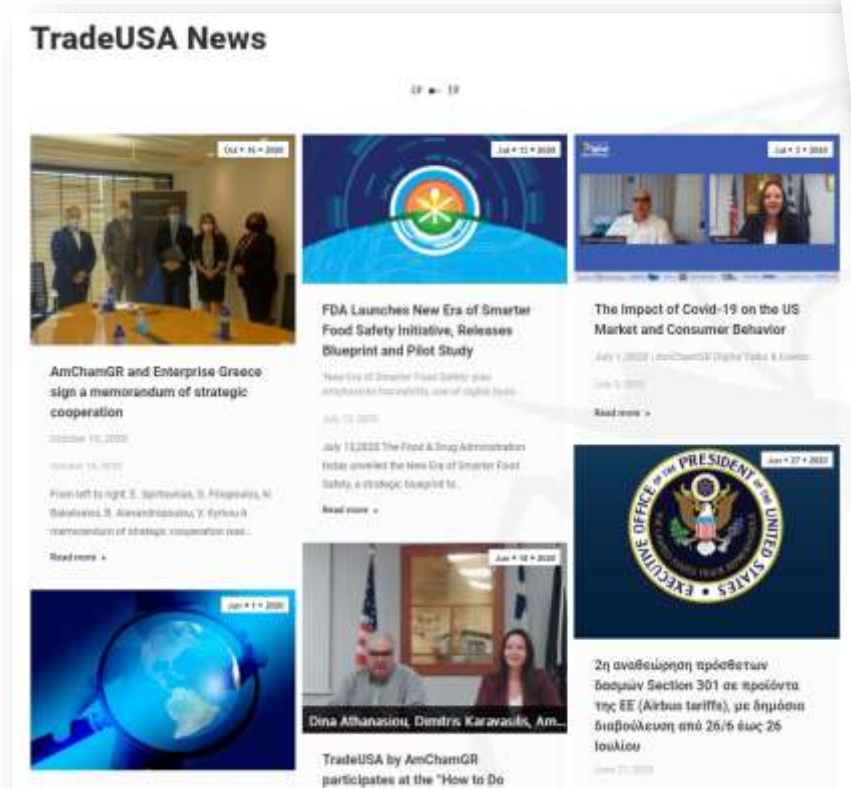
TradeUSA News

Oct • 16 • 2020

AmChamGR and Enterprise Greece sign a memorandum of strategic cooperation

October 16, 2020

October 16, 2020

From left to right: E. Spirtounias, D. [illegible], N. Bakatselos, B. Alexandropoulou, V. Kyriou A memorandum of strategic cooperation was...

Read more »

Jun • 1 • 2020

Jul • 13 • 2020

FDA Launches New Era of Smarter Food Safety Initiative, Releases Blueprint and Pilot Study

'New Era of Smarter Food Safety' plan emphasizes traceability, use of digital tools

July 13, 2020

July 13,2020 The Food & Drug Administration today unveiled the New Era of Smarter Food Safety, a strategic blueprint to...

Read more »

Jun • 18 • 2020

Dina Athanasiou, Dimitris Karavasilis, Am...

TradeUSA by AmChamGR participates at the "How to Do

Jul • 3 • 2020

The Impact of Covid-19 on the US Market and Consumer Behavior

July 1, 2020 | AmChamGR Digital Talks & Events

July 3, 2020

Read more »

Jun • 27 • 2020

EXECUTIVE OFFICE OF THE PRESIDENT OF THE UNITED STATES

2η αναθεώρηση πρόσθετων δασμών Section 301 σε προϊόντα της ΕΕ (Airbus tariffs), με δημόσια διαβούλευση από 26/6 έως 26 Ιουλίου

June 27, 2020